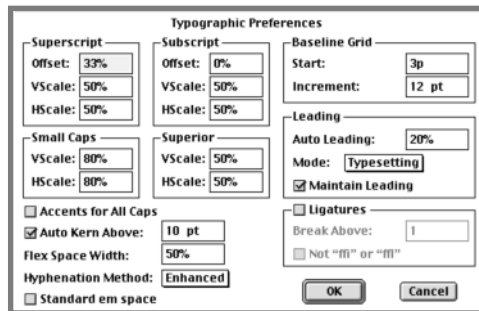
Typographic Preferences

Superscript
Offset: 33%
VScale: 50%
HScale: 50%

Subscript
Offset: 0%
VScale: 50%
HScale: 50%

Baseline Grid
Start: 3p
Increment: 12 pt

Small Caps
VScale: 80%
HScale: 80%

Superior
VScale: 50%
HScale: 50%

Leading
Auto Leading: 20%
Mode: Typesetting
Maintain Leading

Accents for All Caps
Auto Kern Above: 10 pt
Flex Space Width: 50%
Hyphenation Method: Enhanced
Standard em space

Ligatures
Break Above: 1
Not "ffi" or "ffl"

OK
Cancel